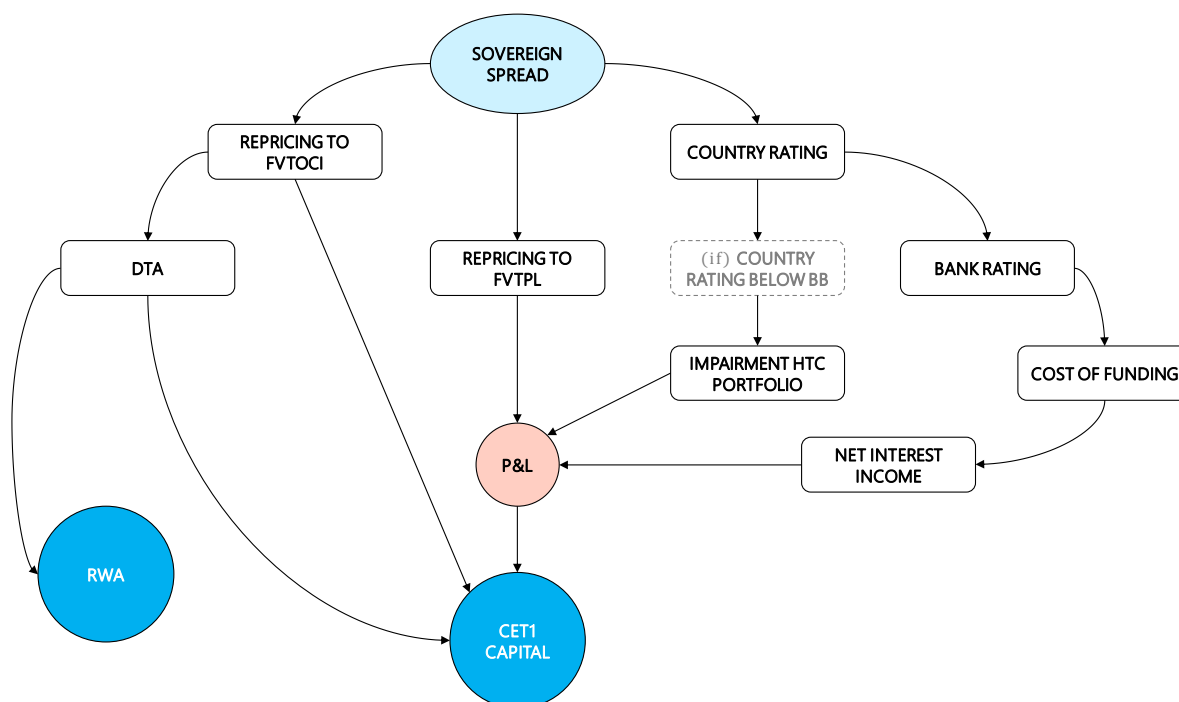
SOVEREIGN SPREAD

REPRICING TO FVTOCI

COUNTRY RATING

DTA

REPRICING TO FVTPL

(if) COUNTRY RATING BELOW BB

BANK RATING

IMPAIRMENT HTC PORTFOLIO

COST OF FUNDING

P&L

NET INTEREST INCOME

RWA

CET1 CAPITAL